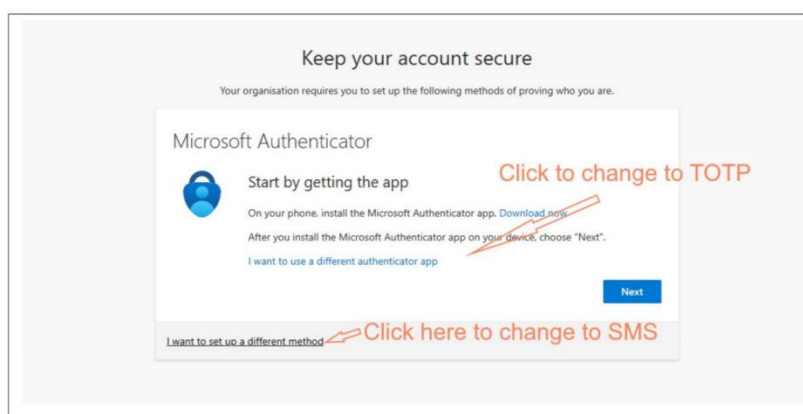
Keep your account secure

Your organisation requires you to set up the following methods of proving who you are.

Microsoft Authenticator

Start by getting the app

Click to change to TOTP

On your phone, install the Microsoft Authenticator app. Download now

After you install the Microsoft Authenticator app on your device, choose "Next".

I want to use a different authenticator app

Next

I want to set up a different method

Click here to change to SMS